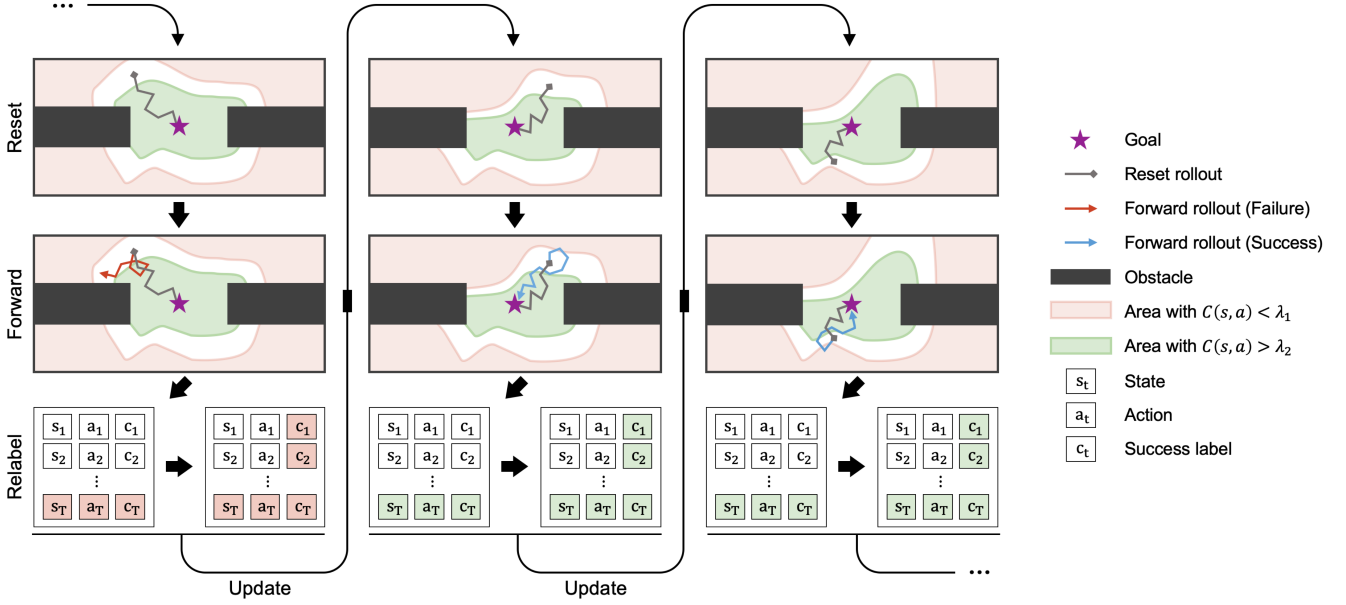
...

Reset

Forward

Relabel

| $s_1$ | $a_1$ | $c_1$ |
|---|---|---|
| $s_2$ | $a_2$ | $c_2$ |
| | ⋮ | |
| $s_T$ | $a_T$ | $c_T$ |

| $s_1$ | $a_1$ | $c_1$ |
|---|---|---|
| $s_2$ | $a_2$ | $c_2$ |
| | ⋮ | |
| $s_T$ | $a_T$ | $c_T$ |

Update

| $s_1$ | $a_1$ | $c_1$ |
|---|---|---|
| $s_2$ | $a_2$ | $c_2$ |
| | ⋮ | |
| $s_T$ | $a_T$ | $c_T$ |

| $s_1$ | $a_1$ | $c_1$ |
|---|---|---|
| $s_2$ | $a_2$ | $c_2$ |
| | ⋮ | |
| $s_T$ | $a_T$ | $c_T$ |

Update

| $s_1$ | $a_1$ | $c_1$ |
|---|---|---|
| $s_2$ | $a_2$ | $c_2$ |
| | ⋮ | |
| $s_T$ | $a_T$ | $c_T$ |

| $s_1$ | $a_1$ | $c_1$ |
|---|---|---|
| $s_2$ | $a_2$ | $c_2$ |
| | ⋮ | |
| $s_T$ | $a_T$ | $c_T$ |

...

Goal
Reset rollout
Forward rollout (Failure)
Forward rollout (Success)
Obstacle
Area with $C(s,a) < \lambda_1$
Area with $C(s,a) > \lambda_2$
$s_t$ State
$a_t$ Action
$c_t$ Success label